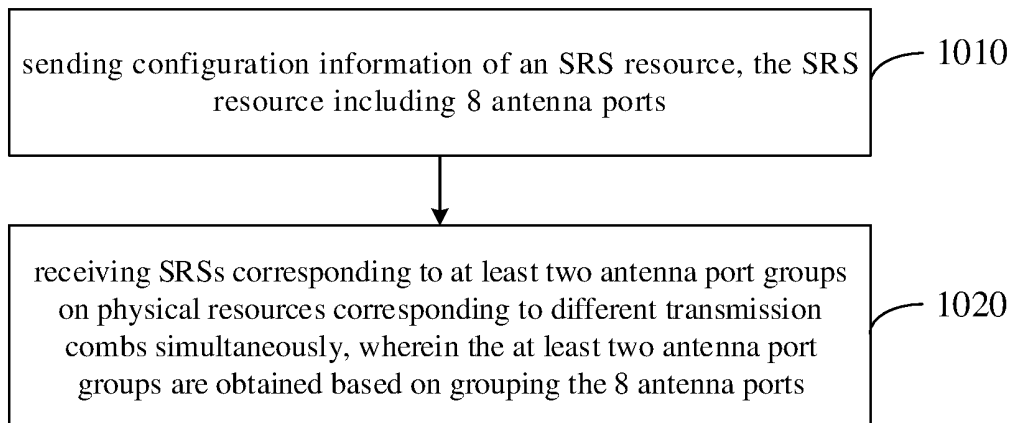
sending configuration information of an SRS resource, the SRS resource including 8 antenna ports

1010

receiving SRSs corresponding to at least two antenna port groups on physical resources corresponding to different transmission combs simultaneously, wherein the at least two antenna port groups are obtained based on grouping the 8 antenna ports

1020